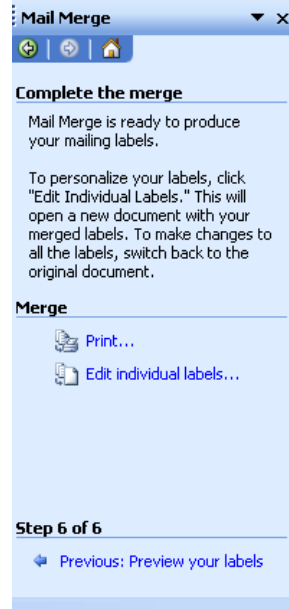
Mail Merge

Complete the merge

Mail Merge is ready to produce your mailing labels.

To personalize your labels, click "Edit Individual Labels." This will open a new document with your merged labels. To make changes to all the labels, switch back to the original document.

Merge

Print...

Edit individual labels...

Step 6 of 6

Previous: Preview your labels